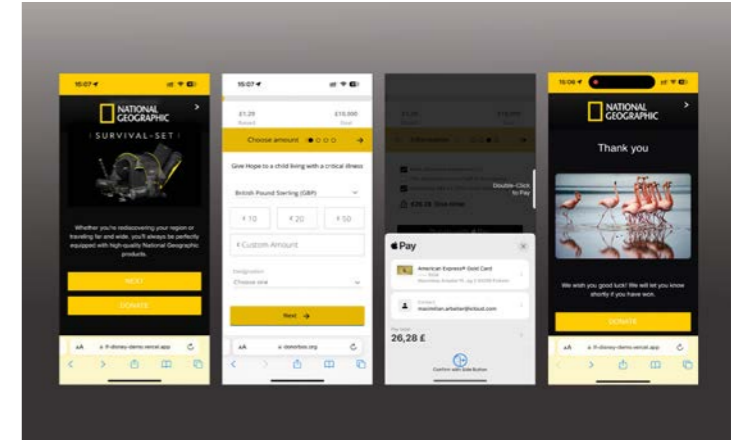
15:07

NATIONAL GEOGRAPHIC

SURVIVAL-SET

Whether you're rediscovering your region or traveling far and wide, you'll always be perfectly equipped with high-quality National Geographic products.

NEXT

DONATE

AA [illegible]-disney-demo.vercel.app

15:07

£1.28 Raised

£10,000 Goal

Choose amount

Give Hope to a child living with a critical illness

British Pound Sterling (GBP)

£ 10

£ 20

£ 50

£ Custom Amount

Designation

Choose one

Next →

AA donorbox.org

Double-Click to Pay

£26.28

Pay

American Express® Gold Card

Contact

maximilian.arbeiter@icloud.com

Pay Total

26,28 £

Confirm with Side Button

15:08

NATIONAL GEOGRAPHIC

Thank you

We wish you good luck! We will let you know shortly if you have won.

DONATE

AA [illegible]-disney-demo.vercel.app